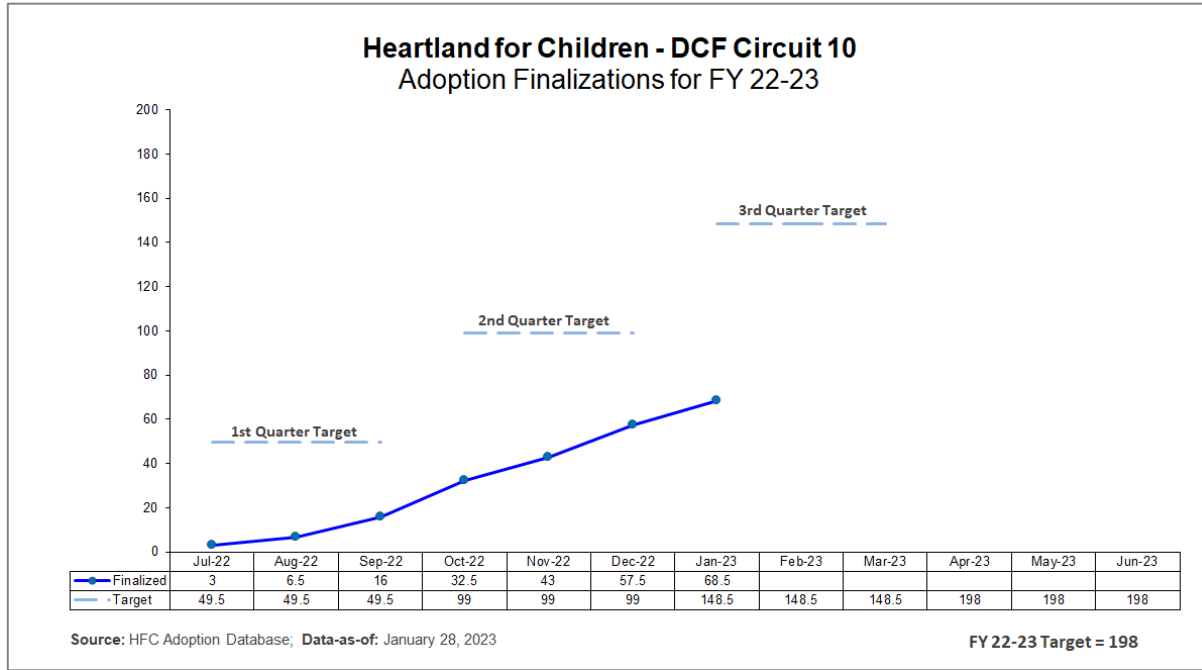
Heartland for Children - DCF Circuit 10
Adoption Finalizations for FY 22-23

200
180
160
140
120
100
80
60
40
20
0

3rd Quarter Target
2nd Quarter Target
1st Quarter Target

| | Jul-22 | Aug-22 | Sep-22 | Oct-22 | Nov-22 | Dec-22 | Jan-23 | Feb-23 | Mar-23 | Apr-23 | May-23 | Jun-23 |
|---|---|---|---|---|---|---|---|---|---|---|---|---|
| Finalized | 3 | 6.5 | 16 | 32.5 | 43 | 57.5 | 68.5 | | | | | |
| Target | 49.5 | 49.5 | 49.5 | 99 | 99 | 99 | 148.5 | 148.5 | 148.5 | 198 | 198 | 198 |

Source: HFC Adoption Database; Data-as-of: January 28, 2023

FY 22-23 Target = 198